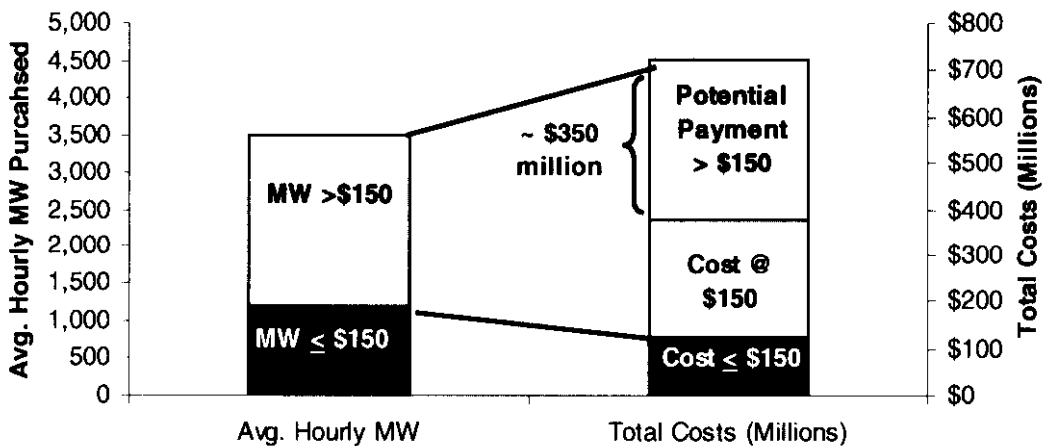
Avg. Hourly MW Purcahsed

5,000
4,500
4,000
3,500
3,000
2,500
2,000
1,500
1,000
500
0

MW >$150

MW $\leq$ \$150

~ \$350 million

Potential Payment > \$150

Cost @ \$150

Cost $\leq$ \$150

\$800
\$700
\$600
\$500
\$400
\$300
\$200
\$100
\$0

Total Costs (Millions)

Avg. Hourly MW

Total Costs (Millions)